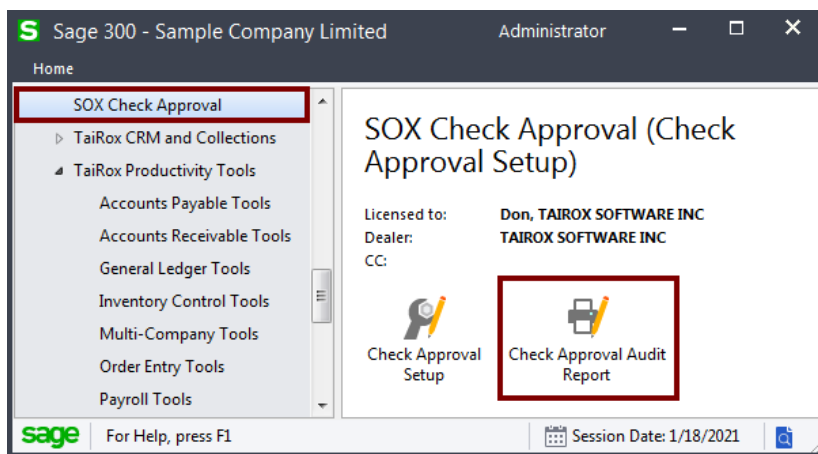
S Sage 300 - Sample Company Limited
Administrator

Home

SOX Check Approval
TaiRox CRM and Collections
TaiRox Productivity Tools
Accounts Payable Tools
Accounts Receivable Tools
General Ledger Tools
Inventory Control Tools
Multi-Company Tools
Order Entry Tools
Payroll Tools

SOX Check Approval (Check Approval Setup)

Licensed to: Don, TAIROX SOFTWARE INC
Dealer: TAIROX SOFTWARE INC
CC:

Check Approval Setup

Check Approval Audit Report

sage For Help, press F1
Session Date: 1/18/2021